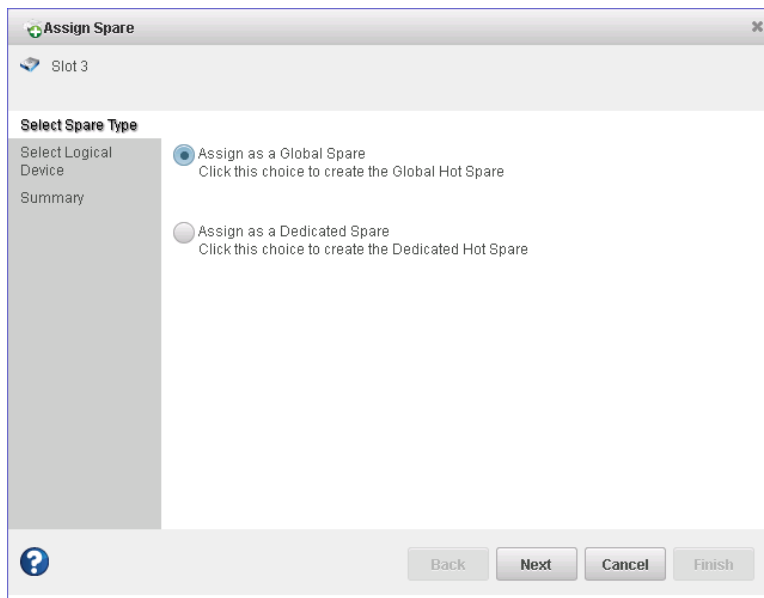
Assign Spare

Slot 3

Select Spare Type
Select Logical Device
Summary

Assign as a Global Spare
Click this choice to create the Global Hot Spare

Assign as a Dedicated Spare
Click this choice to create the Dedicated Hot Spare

Back
Next
Cancel
Finish